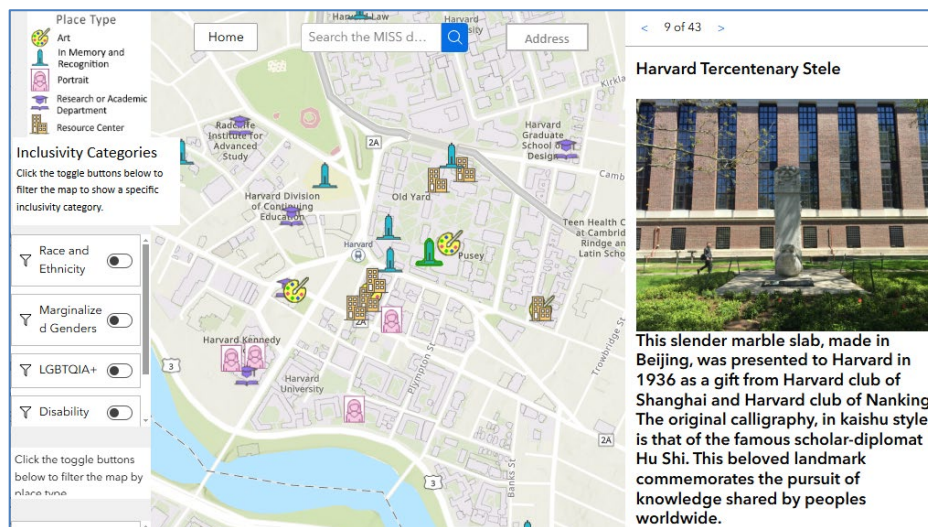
Place Type
Art
In Memory and Recognition
Portrait
Research or Academic Department
Resource Center

Inclusivity Categories
Click the toggle buttons below to filter the map to show a specific inclusivity category.

Race and Ethnicity

Marginalized Genders

LGBTQIA+

Disability

Click the toggle buttons below to filter the map by place type

Home
Search the MISS d...
Address

Harvard Law
Harvard
Radcliffe Institute for Advanced Study
Harvard Graduate School of Design
2A
Harvard Division of Continuing Education
Old Yard
Teen Health Center at Cambridge Rindge and Latin School
Harvard
Pusey
Harvard Kennedy
Harvard University
3
Plympton St
Trowbridge St
Banks St
Kirkland
Camb

< 9 of 43 >

Harvard Tercentenary Stele

This slender marble slab, made in Beijing, was presented to Harvard in 1936 as a gift from Harvard club of Shanghai and Harvard club of Nanking. The original calligraphy, in kaishu style, is that of the famous scholar-diplomat Hu Shi. This beloved landmark commemorates the pursuit of knowledge shared by peoples worldwide.